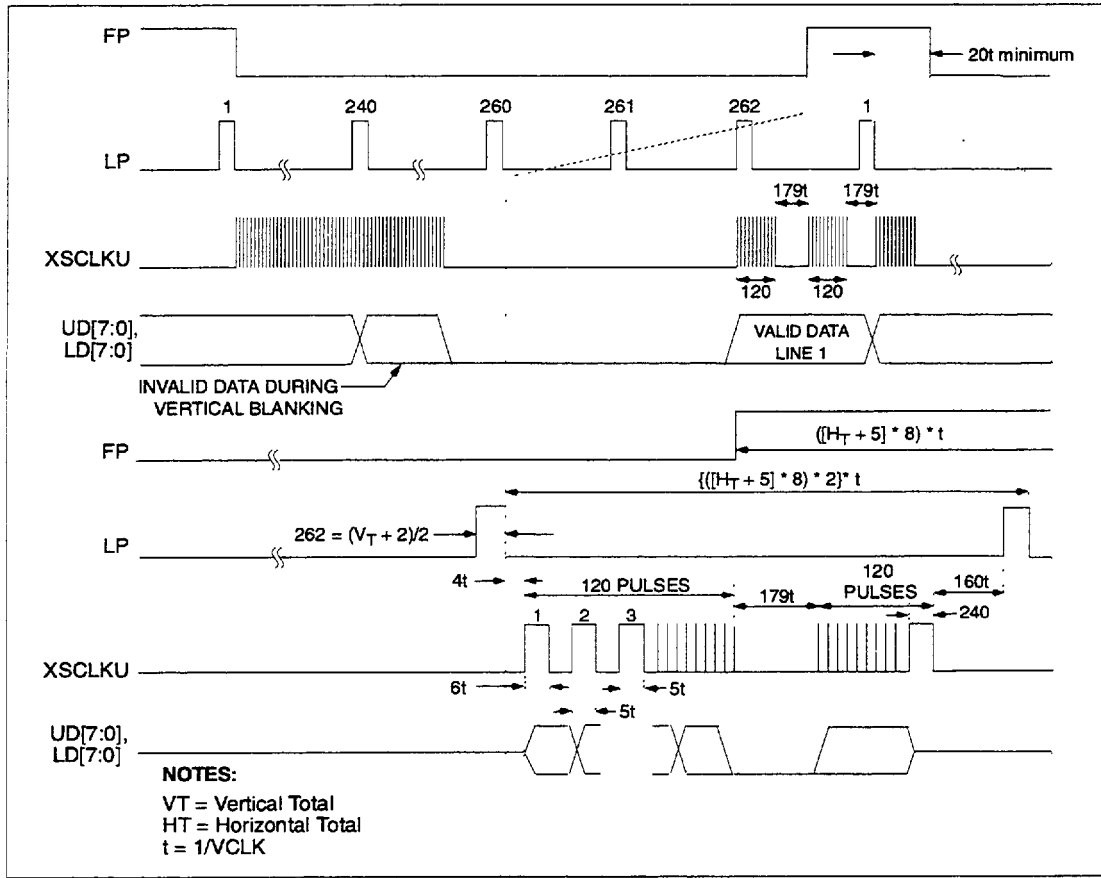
FP

20t minimum

1 240 260 261 262 1

LP

179t 179t

XSCLKU

120 120

UD[7:0], LD[7:0]

VALID DATA LINE 1

INVALID DATA DURING VERTICAL BLANKING

FP

$([H_T + 5] * 8) * t$

$\{([H_T + 5] * 8) * 2\} * t$

LP

$262 = (V_T + 2)/2$

4t

120 PULSES

179t

120 PULSES

160t

240

1 2 3

XSCLKU

6t

5t

5t

UD[7:0], LD[7:0]

NOTES:

VT = Vertical Total
HT = Horizontal Total
t = 1/VCLK